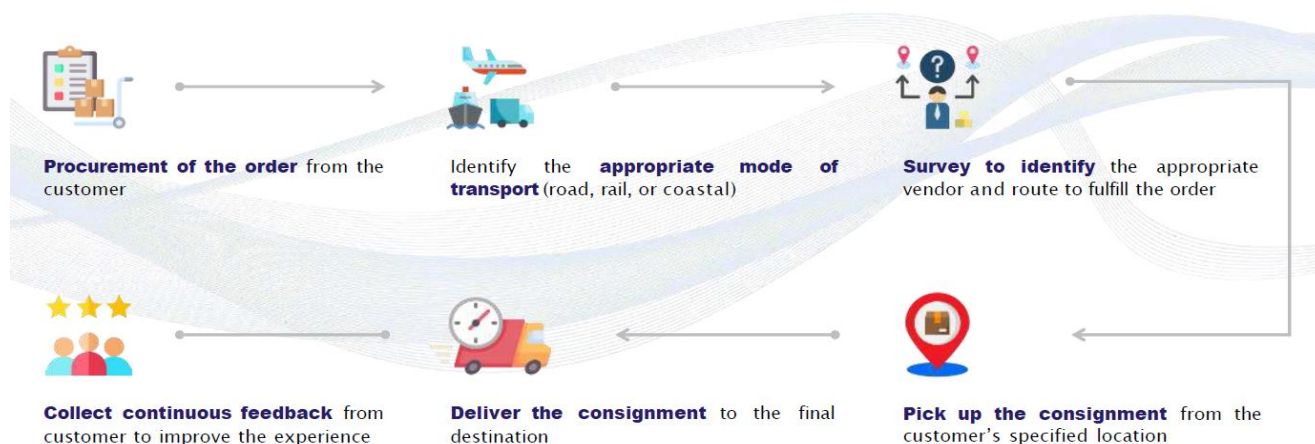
**Procurement of the order** from the customer

Identify the **appropriate mode of transport** (road, rail, or coastal)

**Survey to identify** the appropriate vendor and route to fulfill the order

**Pick up the consignment** from the customer's specified location

**Deliver the consignment** to the final destination

**Collect continuous feedback** from customer to improve the experience